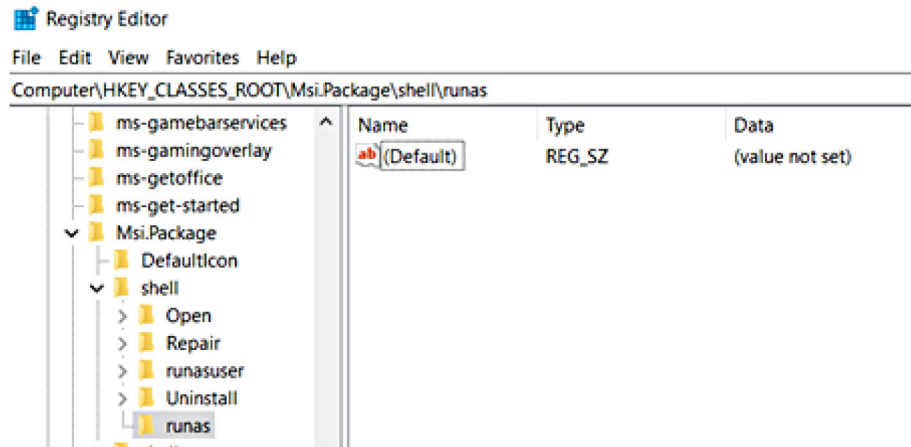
Registry Editor

File Edit View Favorites Help

Computer\HKEY_CLASSES_ROOT\Msi.Package\shell\runas

ms-gamebarservices
ms-gamingoverlay
ms-getoffice
ms-get-started
Msi.Package
DefaultIcon
shell
Open
Repair
runasuser
Uninstall
runas

| Name | Type | Data |
|---|---|---|
| ab (Default) | REG_SZ | (value not set) |